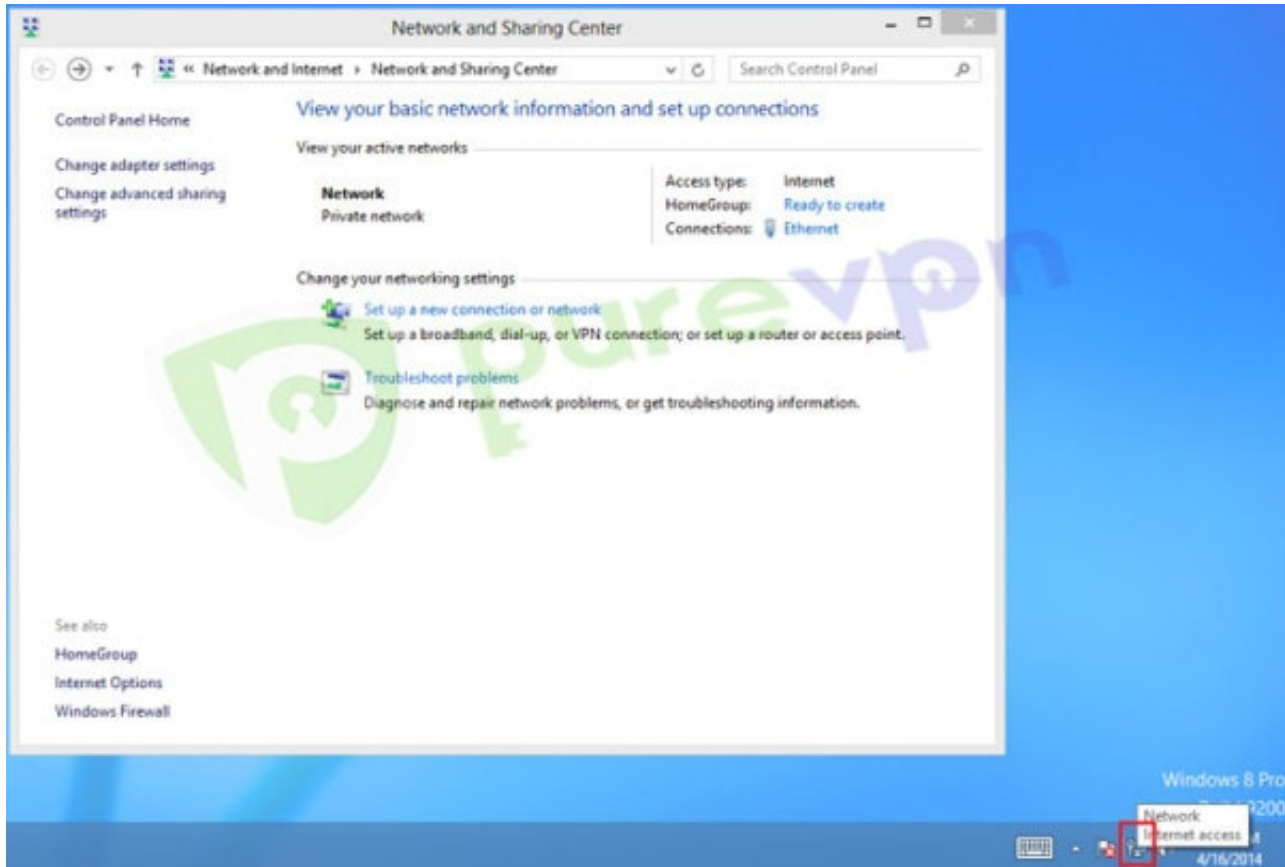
Network and Sharing Center

« Network and Internet › Network and Sharing Center

Search Control Panel

Control Panel Home

Change adapter settings

Change advanced sharing settings

View your basic network information and set up connections

View your active networks

Network
Private network

Access type: Internet
HomeGroup: Ready to create
Connections: Ethernet

Change your networking settings

Set up a new connection or network
Set up a broadband, dial-up, or VPN connection; or set up a router or access point.

Troubleshoot problems
Diagnose and repair network problems, or get troubleshooting information.

purevpn

See also

HomeGroup

Internet Options

Windows Firewall

Windows 8 Pro

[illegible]200

Network
Internet access

4/16/2014